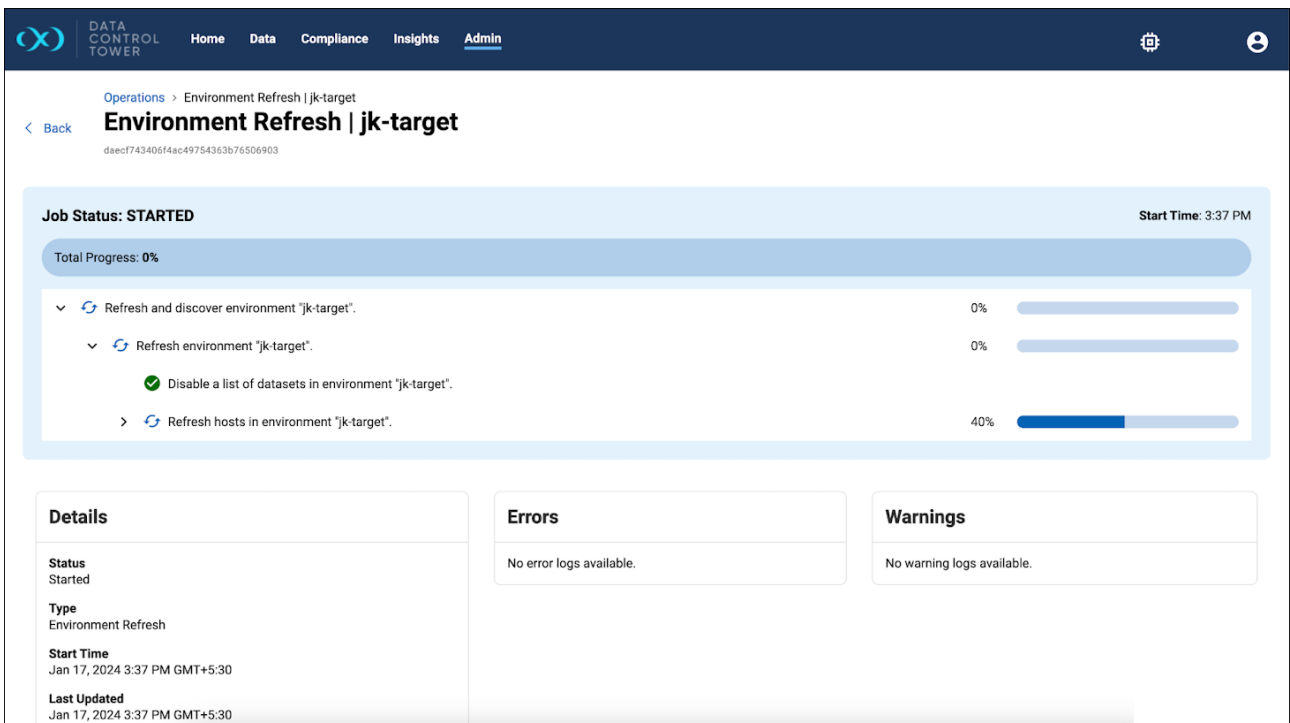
DATA CONTROL TOWER

Home Data Compliance Insights Admin

Operations > Environment Refresh | jk-target

< Back

Environment Refresh | jk-target

daecf743406f4ac49754363b76506903

Job Status: STARTED

Start Time: 3:37 PM

Total Progress: 0%

Refresh and discover environment "jk-target". 0%

Refresh environment "jk-target". 0%

Disable a list of datasets in environment "jk-target".

Refresh hosts in environment "jk-target". 40%

Details

Status
Started

Type
Environment Refresh

Start Time
Jan 17, 2024 3:37 PM GMT+5:30

Last Updated
Jan 17, 2024 3:37 PM GMT+5:30

Errors

No error logs available.

Warnings

No warning logs available.